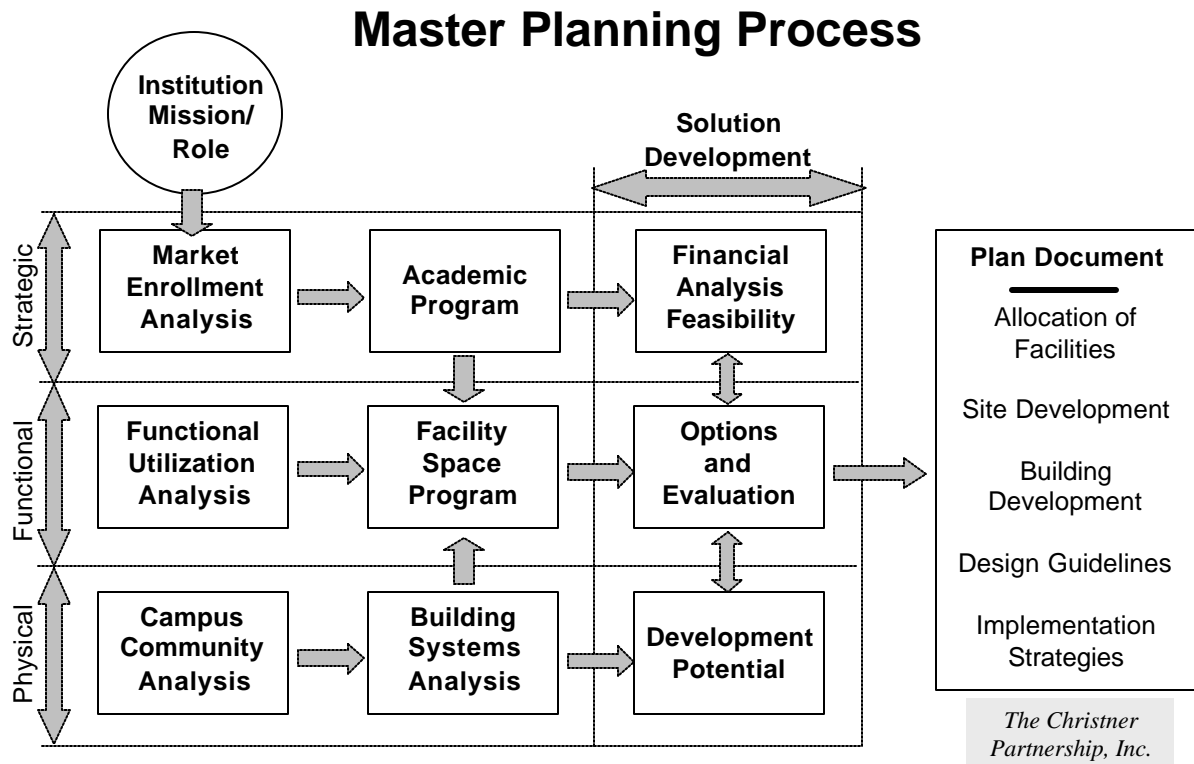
Master Planning Process

Institution Mission/ Role

Solution Development

Strategic

Market Enrollment Analysis

Academic Program

Financial Analysis Feasibility

Functional

Functional Utilization Analysis

Facility Space Program

Options and Evaluation

Physical

Campus Community Analysis

Building Systems Analysis

Development Potential

Plan Document

Allocation of Facilities

Site Development

Building Development

Design Guidelines

Implementation Strategies

The Christner Partnership, Inc.